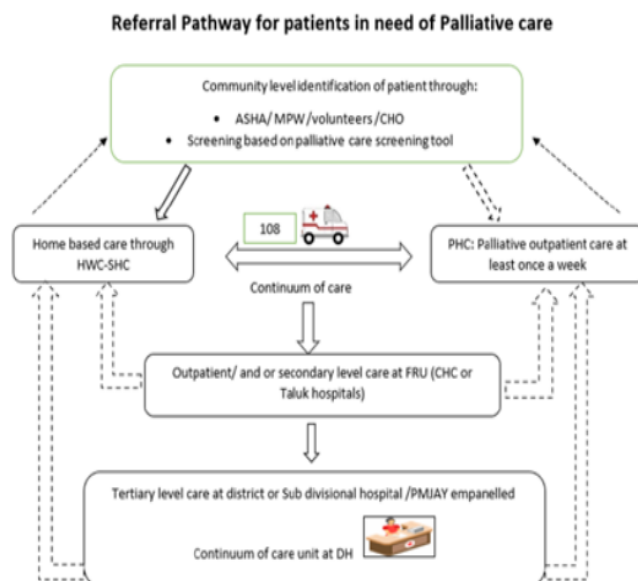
Referral Pathway for patients in need of Palliative care

Community level identification of patient through:

- ASHA/ MPW/volunteers /CHO
- Screening based on palliative care screening tool

Home based care through HWC-SHC

108

PHC: Palliative outpatient care at least once a week

Continuum of care

Outpatient/ and or secondary level care at FRU (CHC or Taluk hospitals)

Tertiary level care at district or Sub divisional hospital /PMJAY empanelled

Continuum of care unit at DH